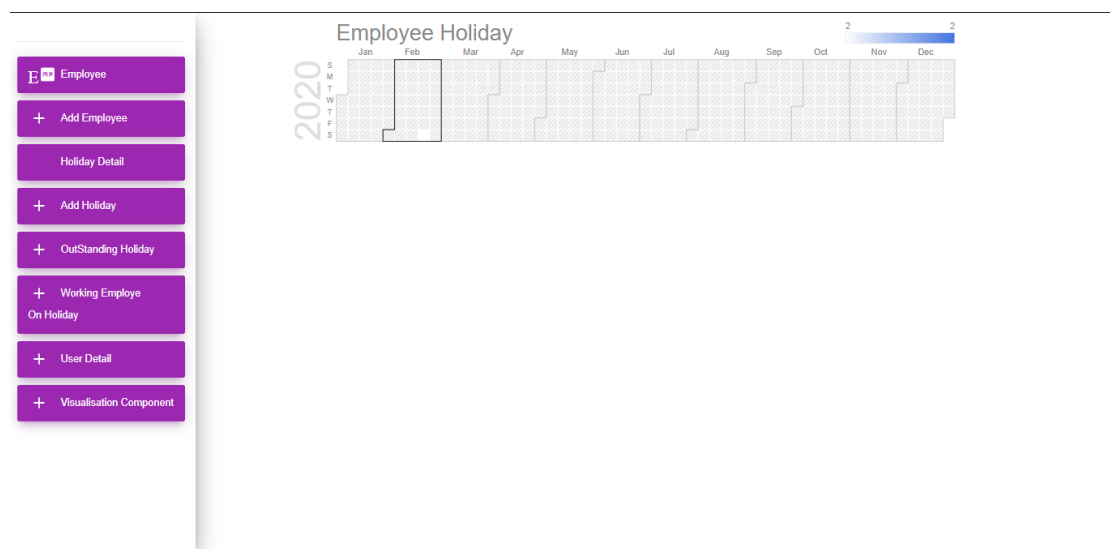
E Employee

+ Add Employee

Holiday Detail

+ Add Holiday

+ OutStanding Holiday

+ Working Employe On Holiday

+ User Detail

+ Visualisation Component

Employee Holiday

2 2

Jan Feb Mar Apr May Jun Jul Aug Sep Oct Nov Dec

2020

S
M
T
W
T
F
S